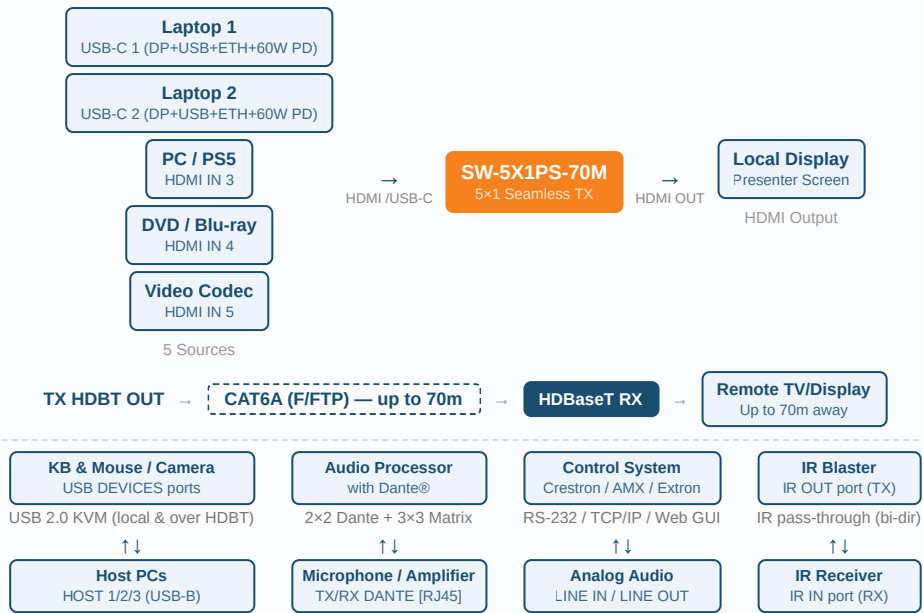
Laptop 1
USB-C 1 (DP+USB+ETH+60W PD)

Laptop 2
USB-C 2 (DP+USB+ETH+60W PD)

PC / PS5
HDMI IN 3

DVD / Blu-ray
HDMI IN 4

Video Codec
HDMI IN 5

5 Sources

→
HDMI /USB-C

SW-5X1PS-70M
5×1 Seamless TX

→
HDMI OUT

Local Display
Presenter Screen

HDMI Output

TX HDBT OUT → CAT6A (F/FTP) — up to 70m → HDBaseT RX → Remote TV/Display
Up to 70m away

KB & Mouse / Camera
USB DEVICES ports

USB 2.0 KVM (local & over HDBT)

↑↓

Host PCs
HOST 1/2/3 (USB-B)

Audio Processor
with Dante®

2×2 Dante + 3×3 Matrix

↑↓

Microphone / Amplifier
TX/RX DANTE [RJ45]

Control System
Crestron / AMX / Extron

RS-232 / TCP/IP / Web GUI

↑↓

Analog Audio
LINE IN / LINE OUT

IR Blaster
IR OUT port (TX)

IR pass-through (bi-dir)

↑↓

IR Receiver
IR IN port (RX)